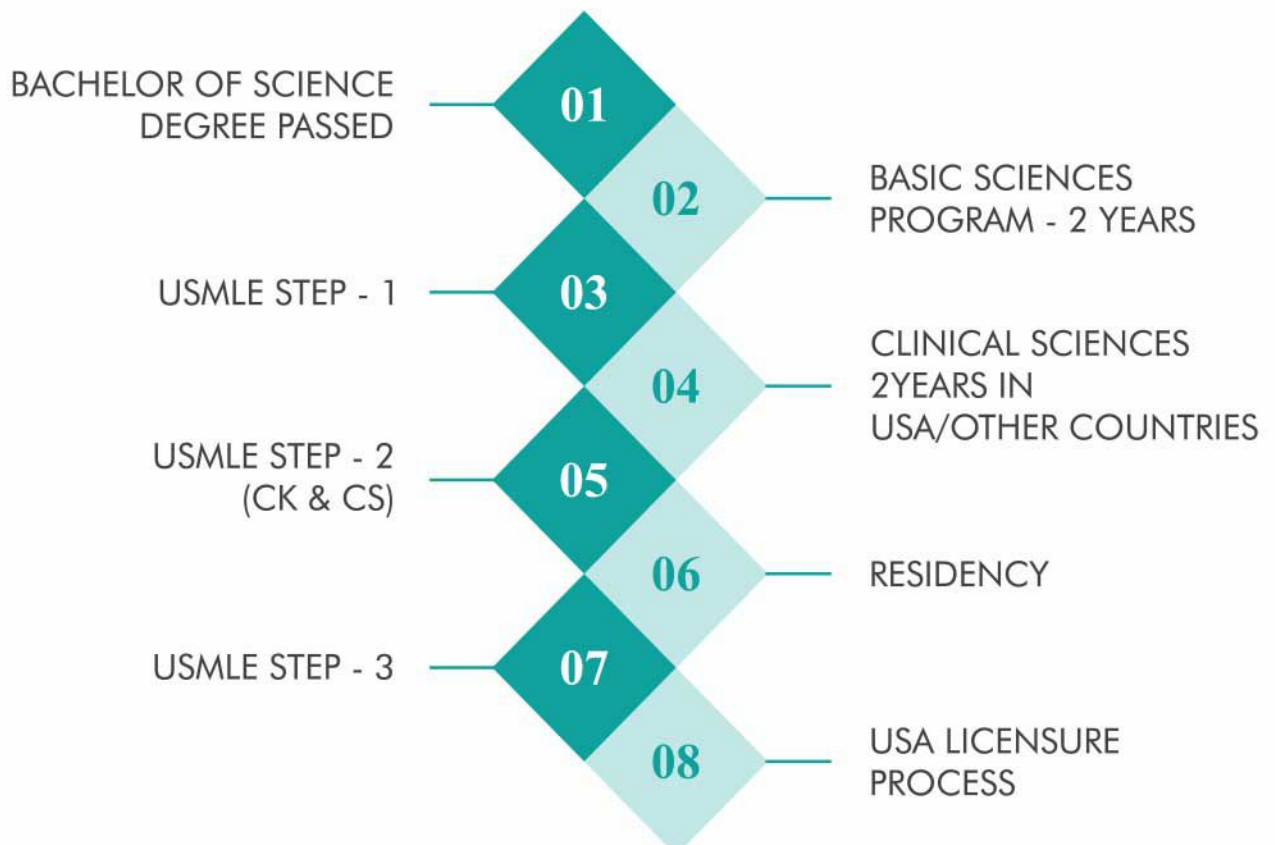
BACHELOR OF SCIENCE DEGREE PASSED

01

02

BASIC SCIENCES PROGRAM - 2 YEARS

USMLE STEP - 1

03

04

CLINICAL SCIENCES 2YEARS IN USA/OTHER COUNTRIES

USMLE STEP - 2 (CK & CS)

05

06

RESIDENCY

USMLE STEP - 3

07

08

USA LICENSURE PROCESS